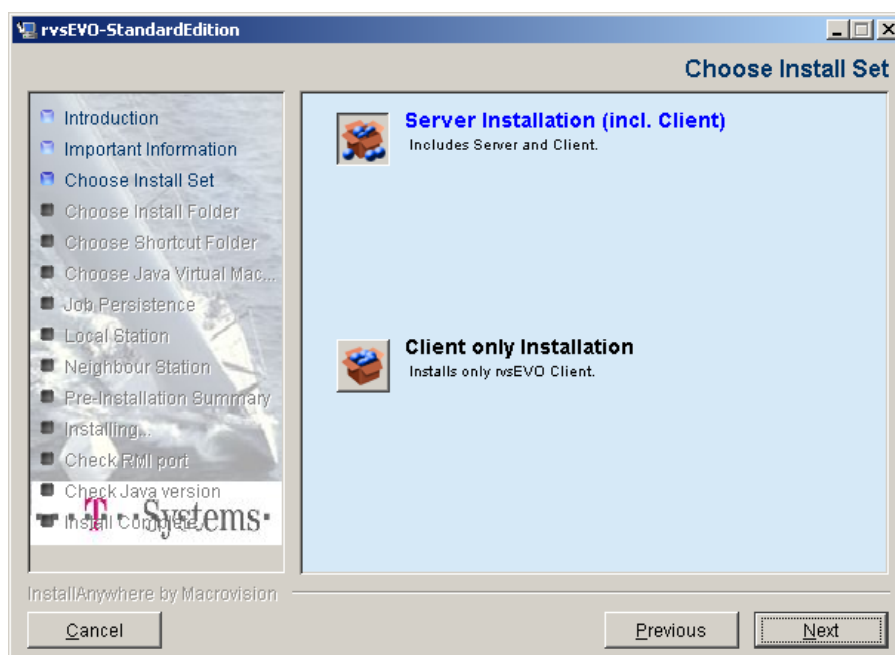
rvsEVO-StandardEdition

Choose Install Set

Introduction
Important Information
Choose Install Set
Choose Install Folder
Choose Shortcut Folder
Choose Java Virtual Mac...
Job Persistence
Local Station
Neighbour Station
Pre-Installation Summary
Installing...
Check RMI port
Check Java version
Install Complete

T··Systems·

Server Installation (incl. Client)
Includes Server and Client.

Client only Installation
Installs only rvsEVO Client.

InstallAnywhere by Macrovision

Cancel

Previous

Next